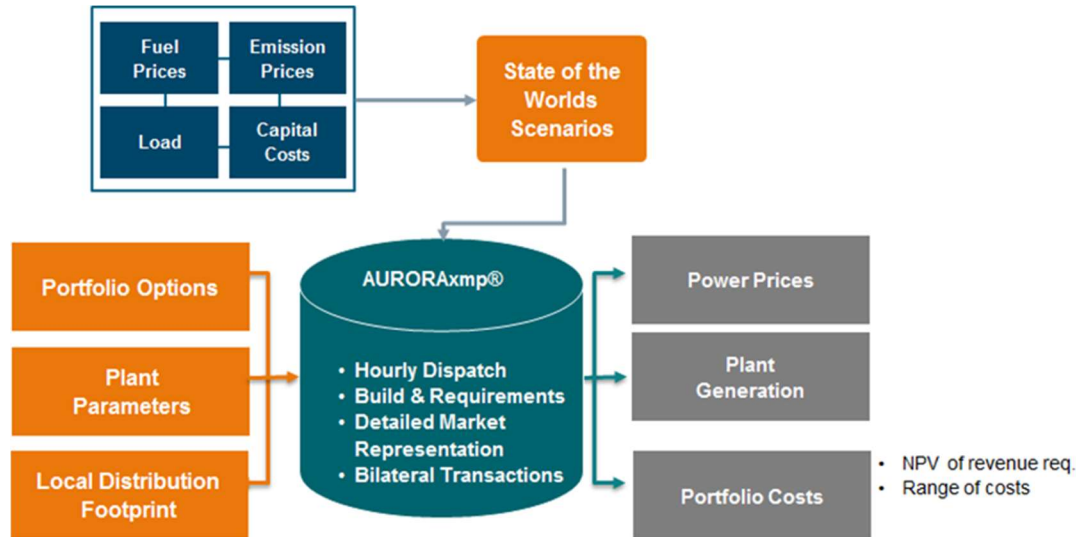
Fuel Prices

Emission Prices

Load

Capital Costs

State of the Worlds Scenarios

Portfolio Options

Plant Parameters

Local Distribution Footprint

AURORAxmp®

• Hourly Dispatch
• Build & Requirements
• Detailed Market Representation
• Bilateral Transactions

Power Prices

Plant Generation

Portfolio Costs

• NPV of revenue req.
• Range of costs